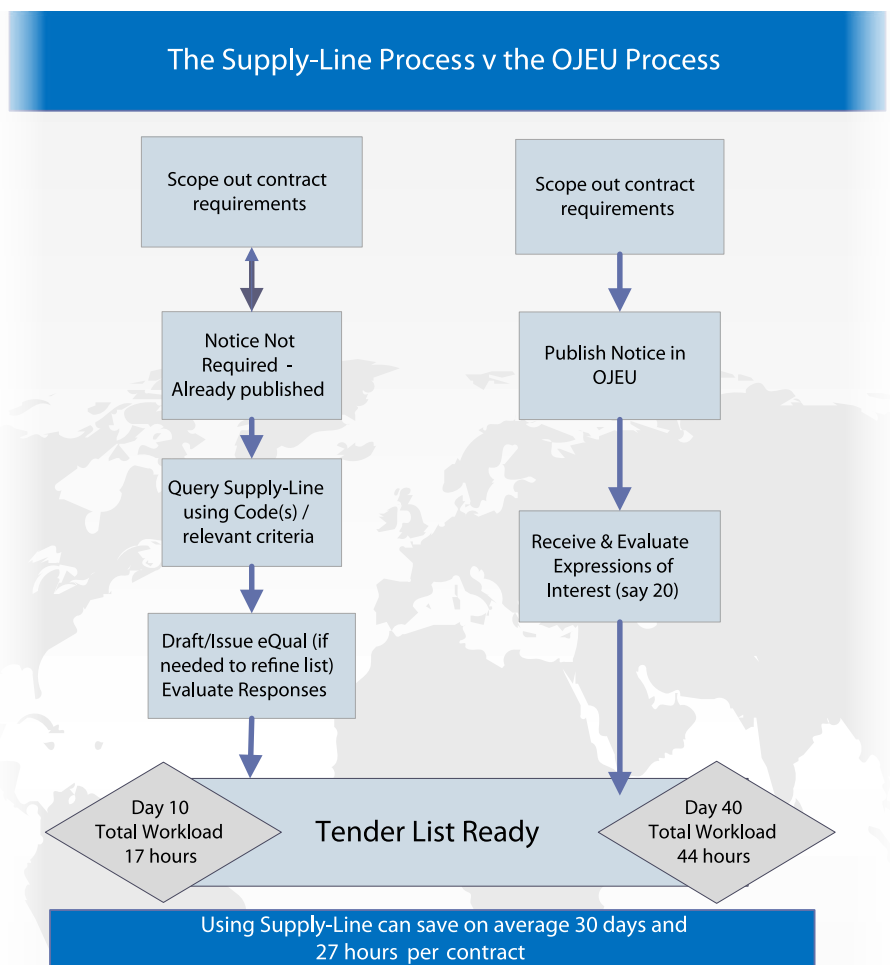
The Supply-Line Process v the OJEU Process

Scope out contract requirements

Notice Not Required - Already published

Query Supply-Line using Code(s) / relevant criteria

Draft/Issue eQual (if needed to refine list) Evaluate Responses

Scope out contract requirements

Publish Notice in OJEU

Receive & Evaluate Expressions of Interest (say 20)

Day 10 Total Workload 17 hours

Tender List Ready

Day 40 Total Workload 44 hours

Using Supply-Line can save on average 30 days and 27 hours per contract